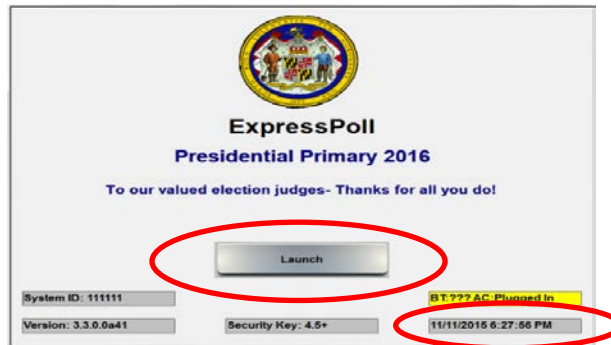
ExpressPoll

Presidential Primary 2016

To our valued election judges- Thanks for all you do!

Launch

System ID: 111111

BT:??? AC:Plugged In

Version: 3.3.0.0a41

Security Key: 4.5+

11/11/2015 6:27:56 PM